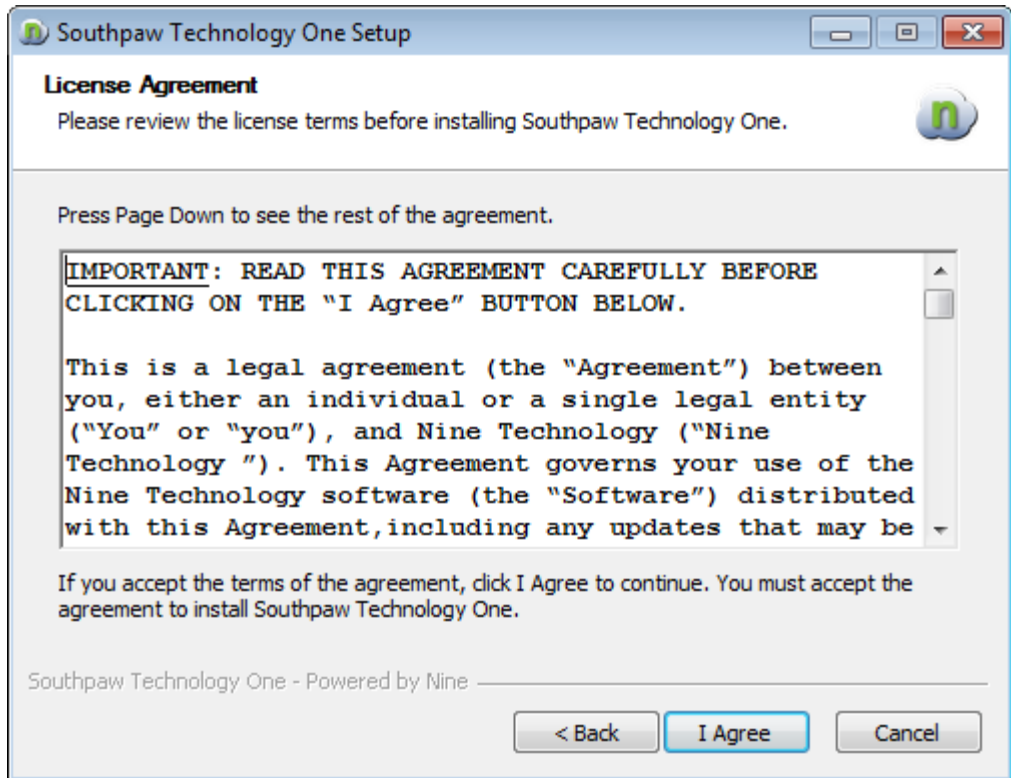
Southpaw Technology One Setup

License Agreement
Please review the license terms before installing Southpaw Technology One.

Press Page Down to see the rest of the agreement.

IMPORTANT: READ THIS AGREEMENT CAREFULLY BEFORE CLICKING ON THE "I Agree" BUTTON BELOW.

This is a legal agreement (the "Agreement") between you, either an individual or a single legal entity ("You" or "you"), and Nine Technology ("Nine Technology "). This Agreement governs your use of the Nine Technology software (the "Software") distributed with this Agreement,including any updates that may be

If you accept the terms of the agreement, click I Agree to continue. You must accept the agreement to install Southpaw Technology One.

Southpaw Technology One - Powered by Nine

< Back
I Agree
Cancel